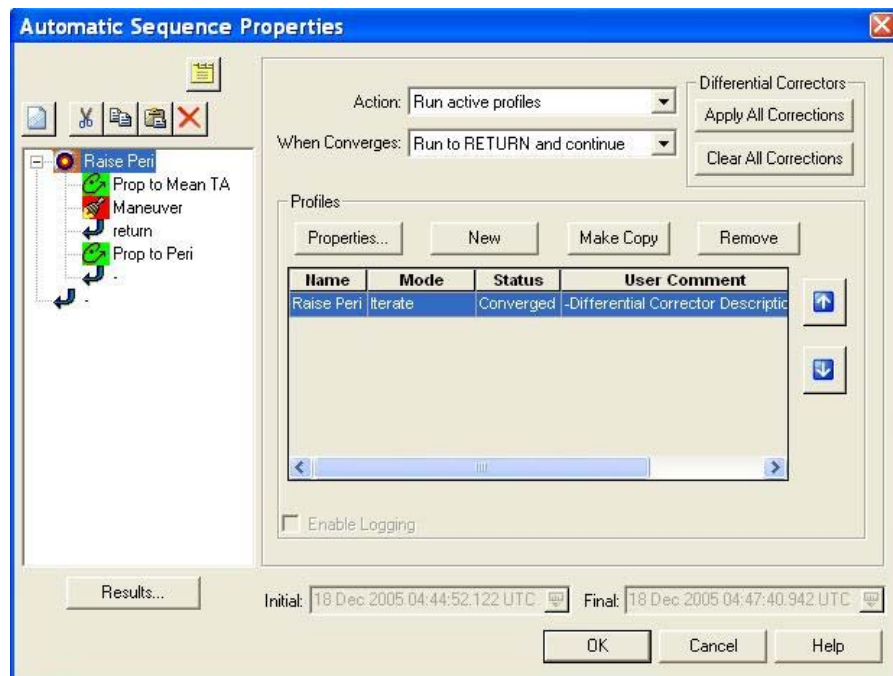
Automatic Sequence Properties

Raise Peri
Prop to Mean TA
Maneuver
return
Prop to Peri
-
-

Action: Run active profiles

When Converges: Run to RETURN and continue

Differential Correctors
Apply All Corrections
Clear All Corrections

Profiles

Properties... New Make Copy Remove

| Name | Mode | Status | User Comment |
|---|---|---|---|
| Raise Peri | Iterate | Converged | -Differential Corrector Descriptic |

Enable Logging

Results...

Initial: 18 Dec 2005 04:44:52.122 UTC Final: 18 Dec 2005 04:47:40.942 UTC

OK Cancel Help